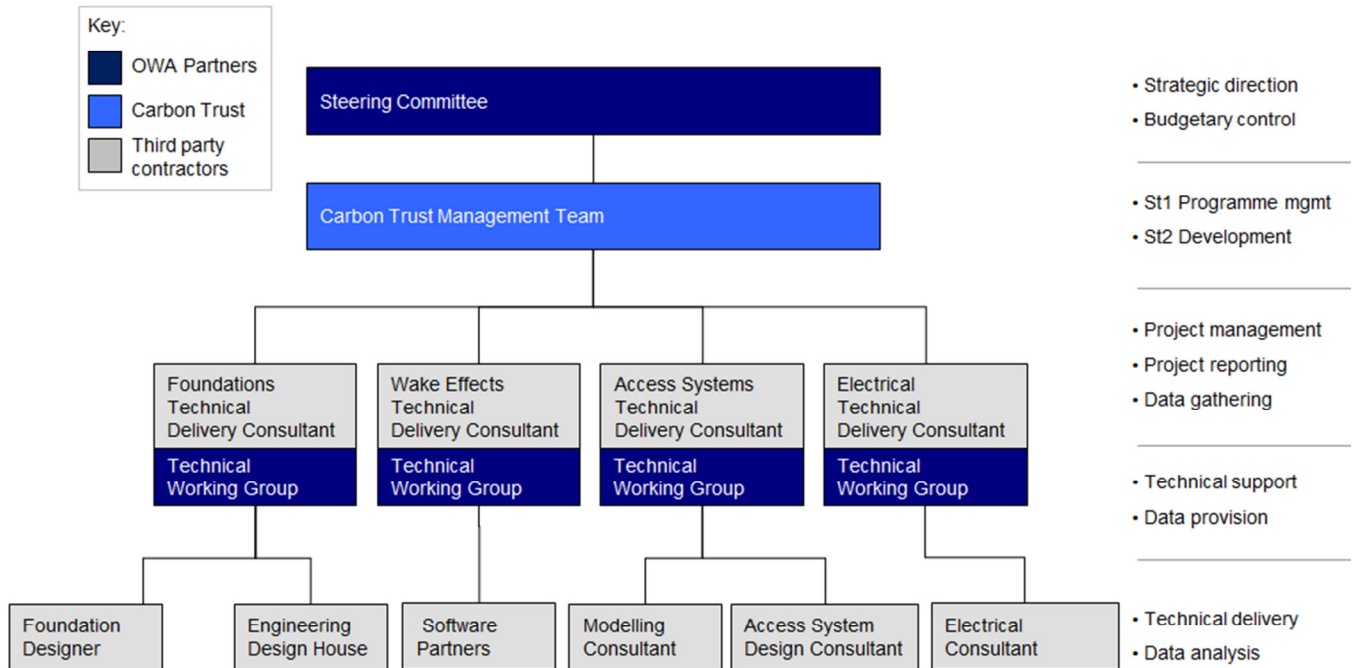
Key:
OWA Partners
Carbon Trust
Third party contractors

Steering Committee

Carbon Trust Management Team

Foundations Technical Delivery Consultant
Technical Working Group

Wake Effects Technical Delivery Consultant
Technical Working Group

Access Systems Technical Delivery Consultant
Technical Working Group

Electrical Technical Delivery Consultant
Technical Working Group

Foundation Designer

Engineering Design House

Software Partners

Modelling Consultant

Access System Design Consultant

Electrical Consultant

• Strategic direction
• Budgetary control

• St1 Programme mgmt
• St2 Development

• Project management
• Project reporting
• Data gathering

• Technical support
• Data provision

• Technical delivery
• Data analysis